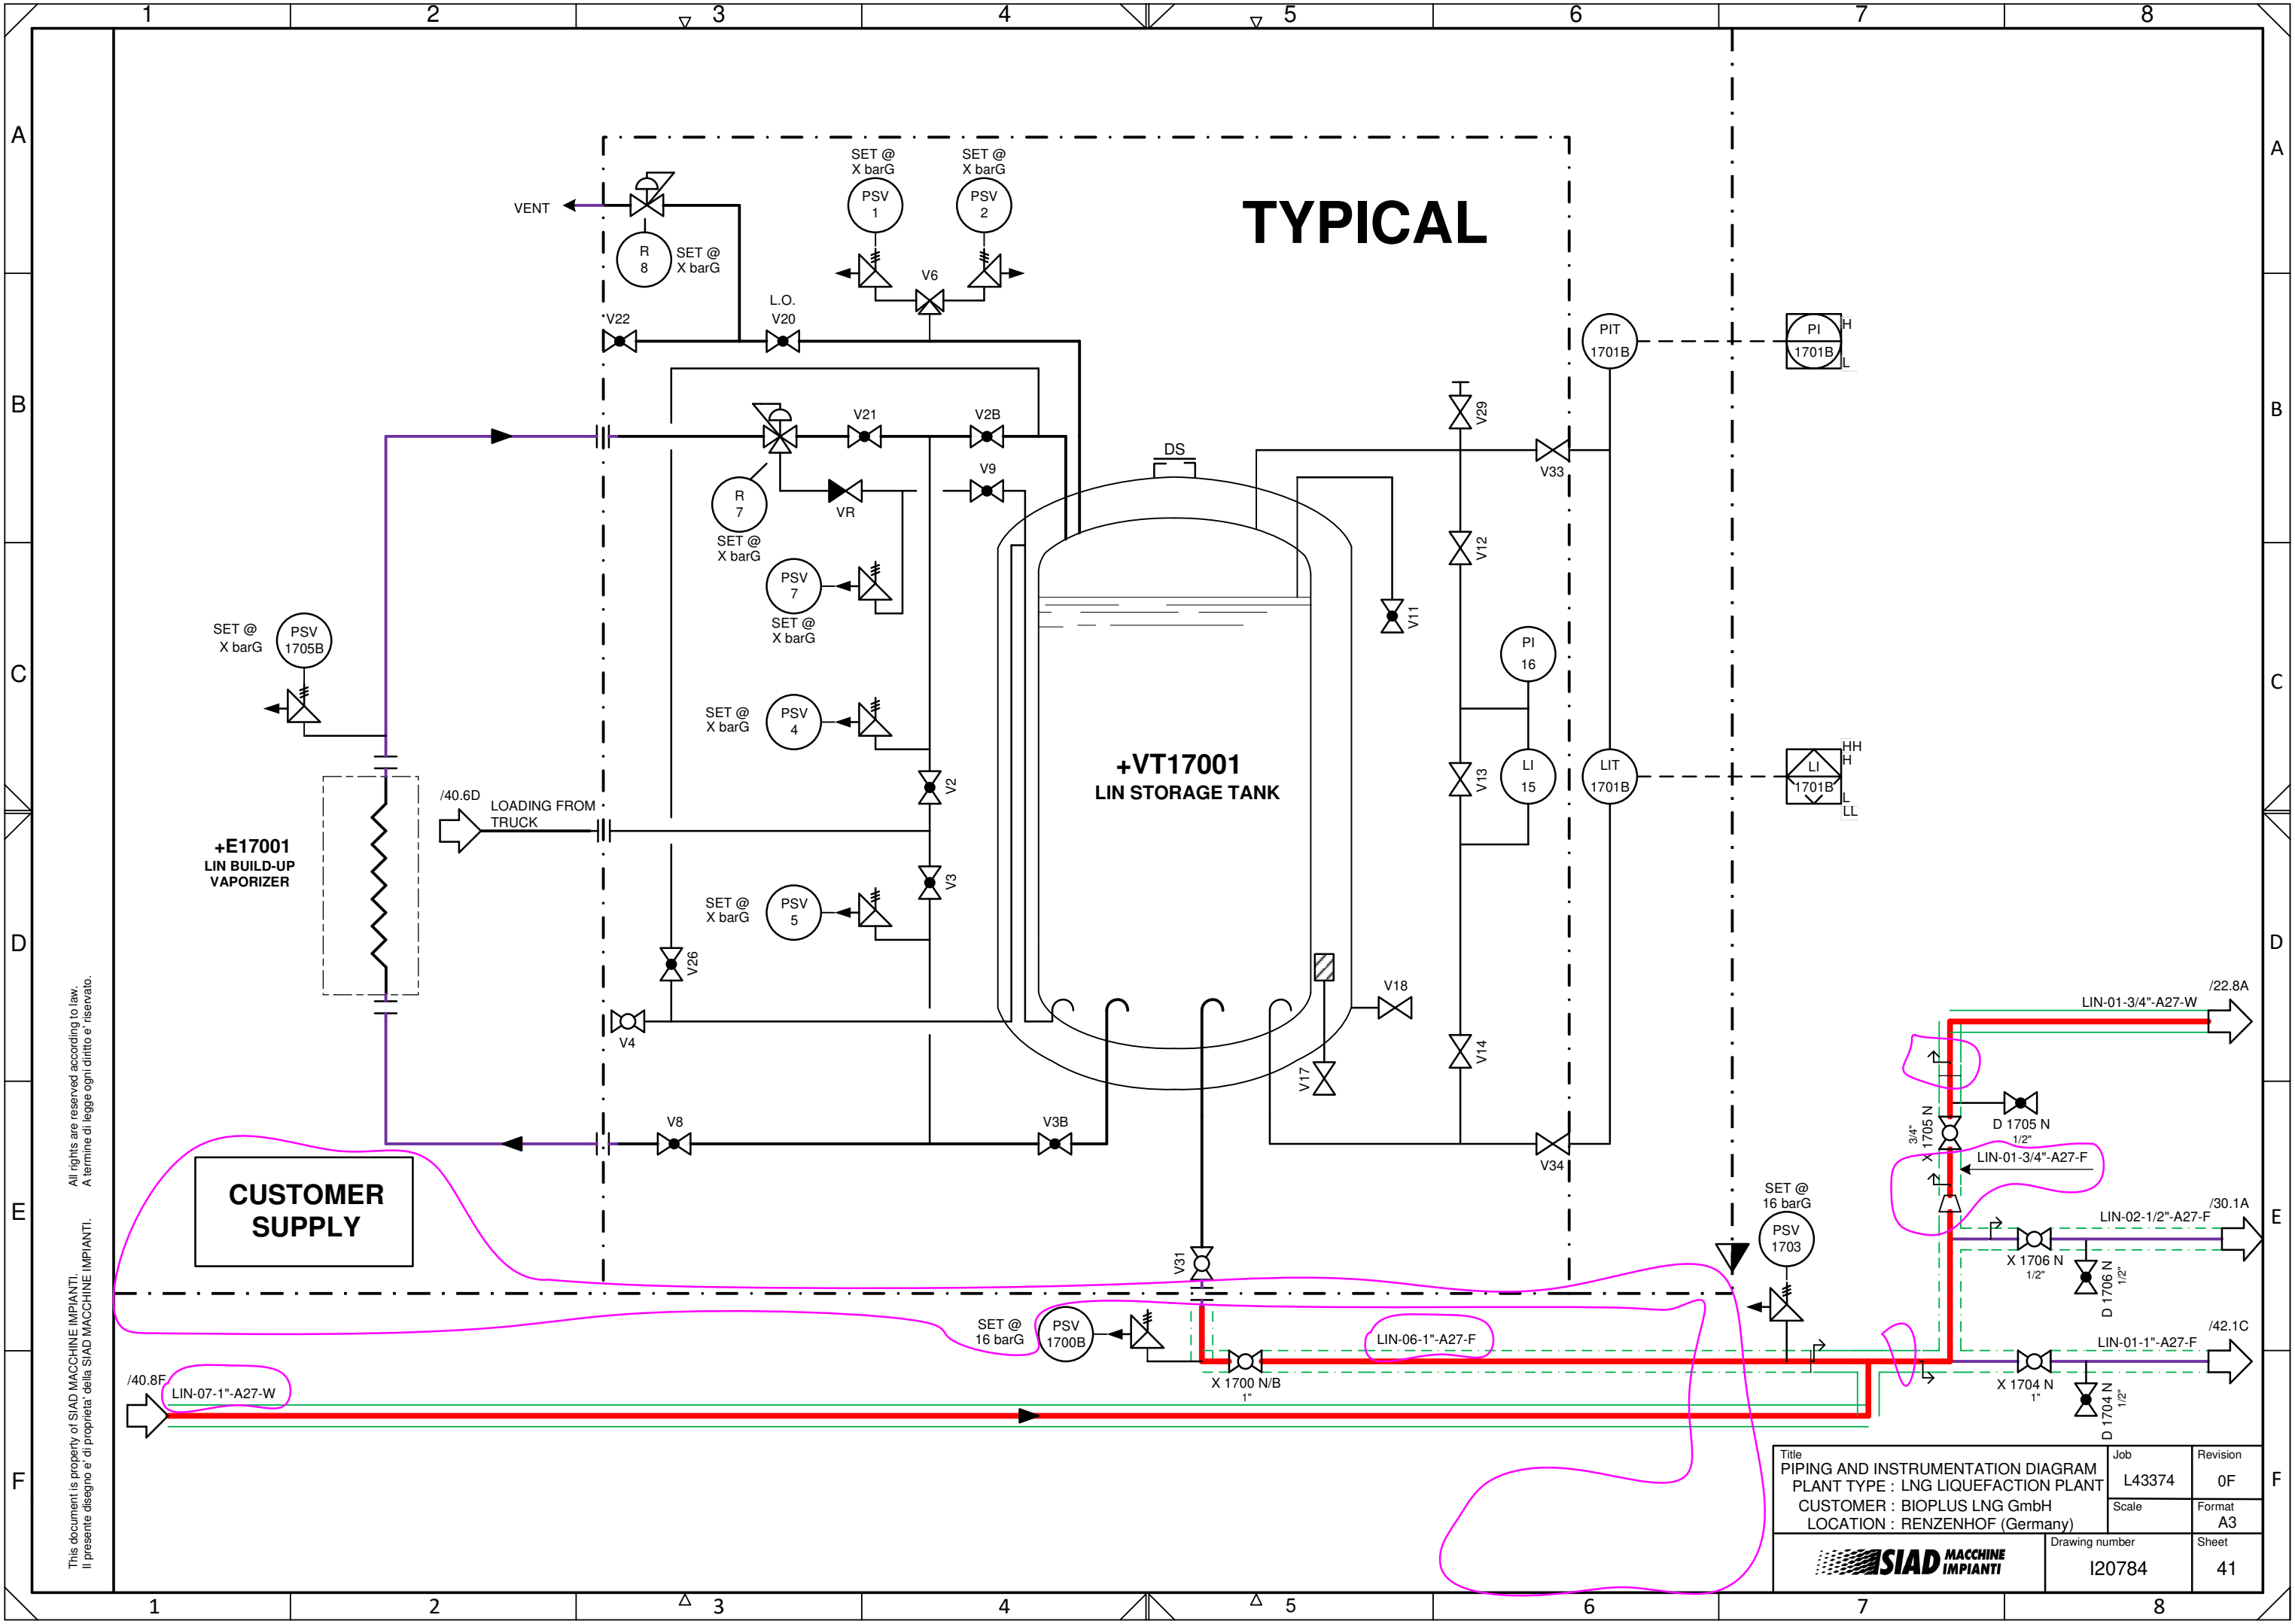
1 2 3 4 5 6 7 8

A B C D E F

TYPICAL

VENT

R 8 SET @ X barG

SET @ X barG PSV 1

SET @ X barG PSV 2

V6

L.O. V20

V22

PIT 1701B

PI 1701B H L

V21 V2B

R 7 SET @ X barG

VR

V9

DS

V29

V33

V12

V11

PSV 7 SET @ X barG

SET @ X barG PSV 1705B

SET @ X barG PSV 4

PI 16

LI 15

V13

LIT 1701B

LI 1701B HH H L LL

V2

/40.6D LOADING FROM TRUCK

+E17001 LIN BUILD-UP VAPORIZER

+VT17001 LIN STORAGE TANK

V3

SET @ X barG PSV 5

V26

V4

V18

V17

V14

LIN-01-3/4"-A27-W /22.8A

V8

V3B

V34

D 1705 N 1/2"

3/4" X 1705 N

LIN-01-3/4"-A27-F

CUSTOMER SUPPLY

SET @ 16 barG PSV 1703

LIN-02-1/2"-A27-F /30.1A

X 1706 N 1/2"

D 1706 N 1/2"

V31

SET @ 16 barG PSV 1700B

LIN-06-1"-A27-F

X 1700 N/B 1"

LIN-01-1"-A27-F /42.1C

X 1704 N 1"

D 1704 N 1/2"

/40.8F LIN-07-1"-A27-W

All rights are reserved according to law. A termine di legge ogni diritto e' riservato.

This document is property of SIAD MACCHINE IMPIANTI. Il presente disegno e' di proprieta' della SIAD MACCHINE IMPIANTI.

| Title PIPING AND INSTRUMENTATION DIAGRAM PLANT TYPE : LNG LIQUEFACTION PLANT CUSTOMER : BIOPLUS LNG GmbH LOCATION : RENZENHOF (Germany) | Job L43374 | Revision 0F |
|---|---|---|
| | Scale | Format A3 |
| SIAD MACCHINE IMPIANTI | Drawing number I20784 | Sheet 41 |